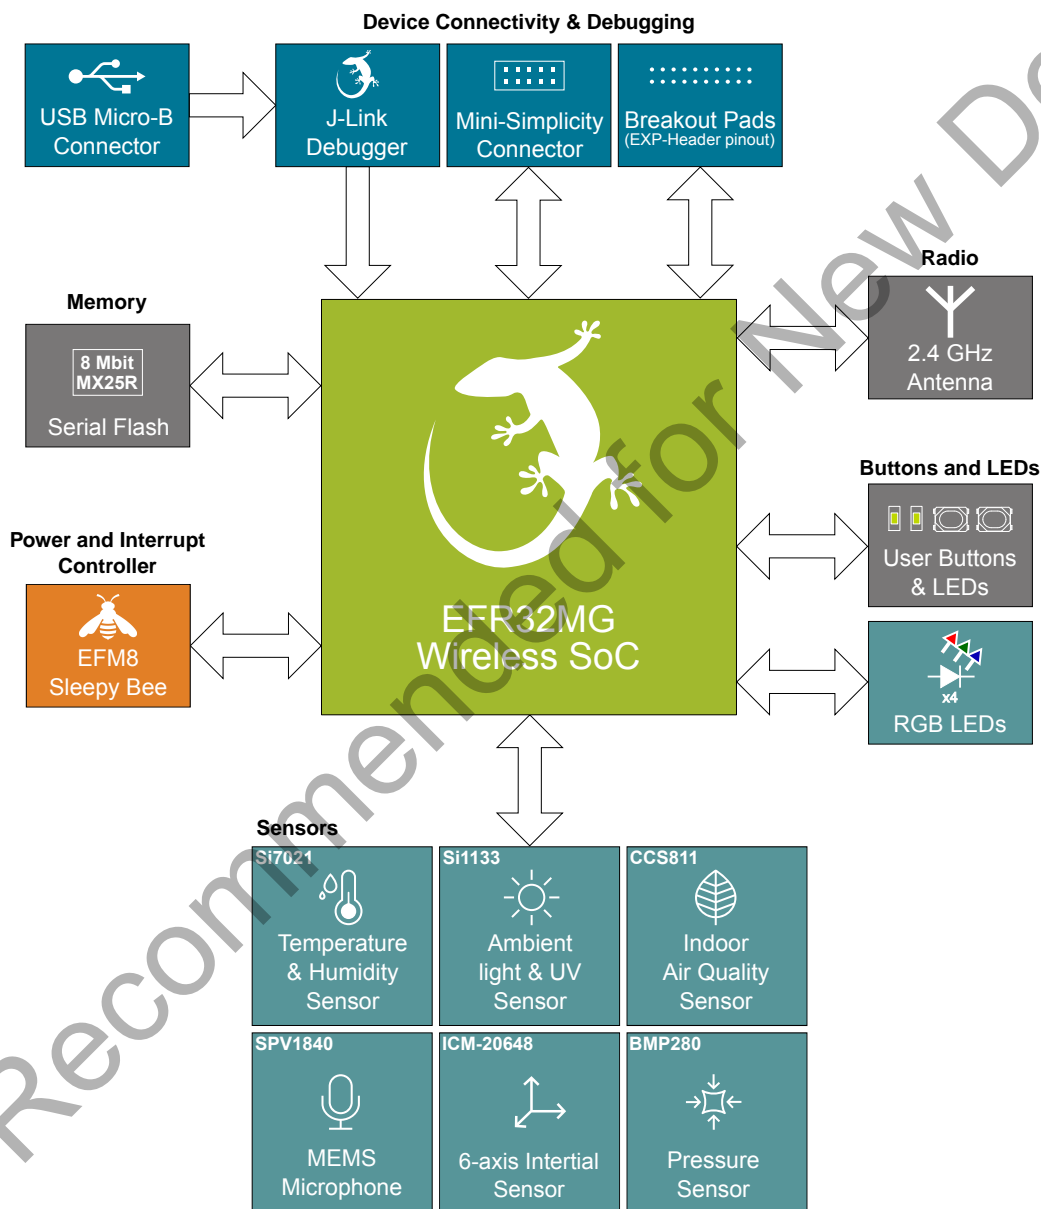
Device Connectivity & Debugging

USB Micro-B Connector

J-Link Debugger

Mini-Simplicity Connector

Breakout Pads
(EXP-Header pinout)

Radio

2.4 GHz Antenna

Memory

8 Mbit
MX25R
Serial Flash

EFR32MG
Wireless SoC

Buttons and LEDs

User Buttons & LEDs

Power and Interrupt Controller

EFM8
Sleepy Bee

x4
RGB LEDs

Sensors

Si7021
Temperature & Humidity Sensor

Si1133
Ambient light & UV Sensor

CCS811
Indoor Air Quality Sensor

SPV1840
MEMS Microphone

ICM-20648
6-axis Intertial Sensor

BMP280
Pressure Sensor

Not Recommended for New Designs